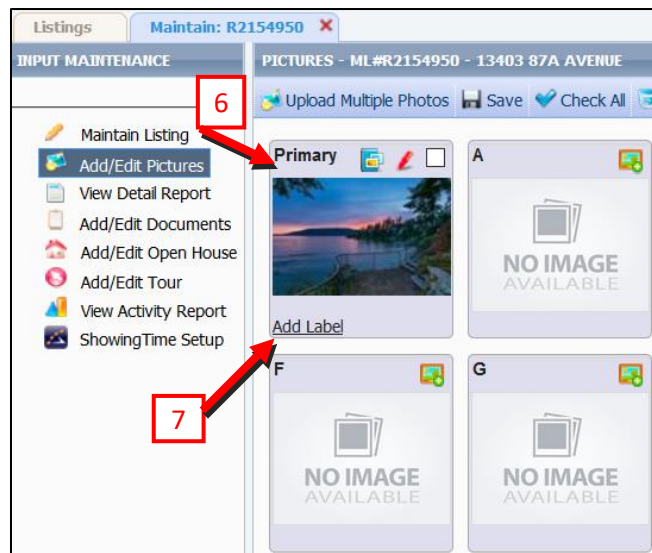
Listings | Maintain: R2154950 ✕

INPUT MAINTENANCE

Maintain Listing
Add/Edit Pictures
View Detail Report
Add/Edit Documents
Add/Edit Open House
Add/Edit Tour
View Activity Report
ShowingTime Setup

PICTURES - ML#R2154950 - 13403 87A AVENUE

Upload Multiple Photos | Save | Check All

6

Primary

Add Label

A

NO IMAGE AVAILABLE

7

F

NO IMAGE AVAILABLE

G

NO IMAGE AVAILABLE